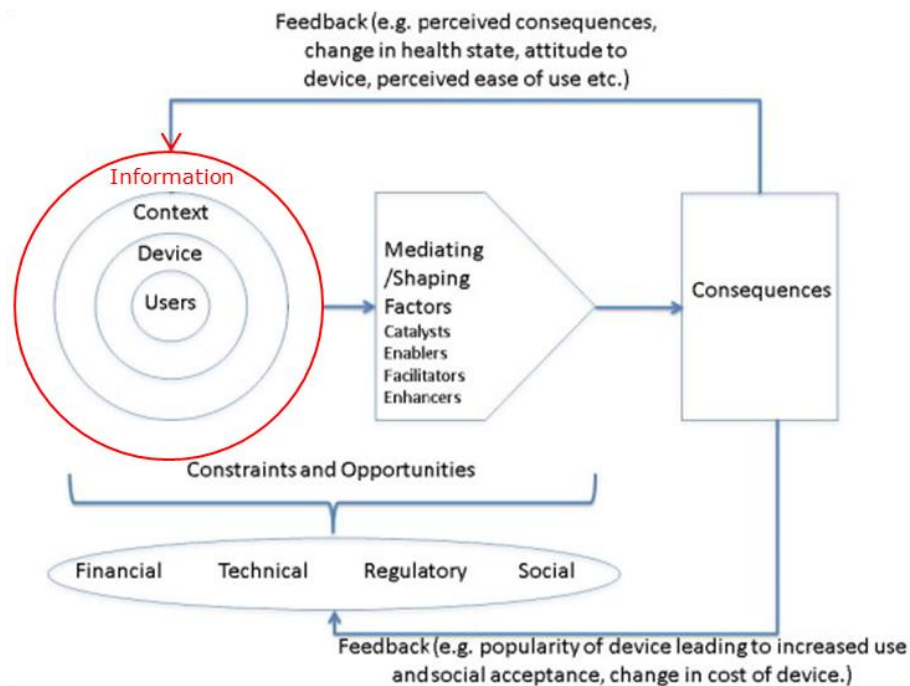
Feedback (e.g. perceived consequences, change in health state, attitude to device, perceived ease of use etc.)

Information

Context

Device

Users

Mediating /Shaping Factors
Catalysts
Enablers
Facilitators
Enhancers

Consequences

Constraints and Opportunities

Financial Technical Regulatory Social

Feedback (e.g. popularity of device leading to increased use and social acceptance, change in cost of device.)